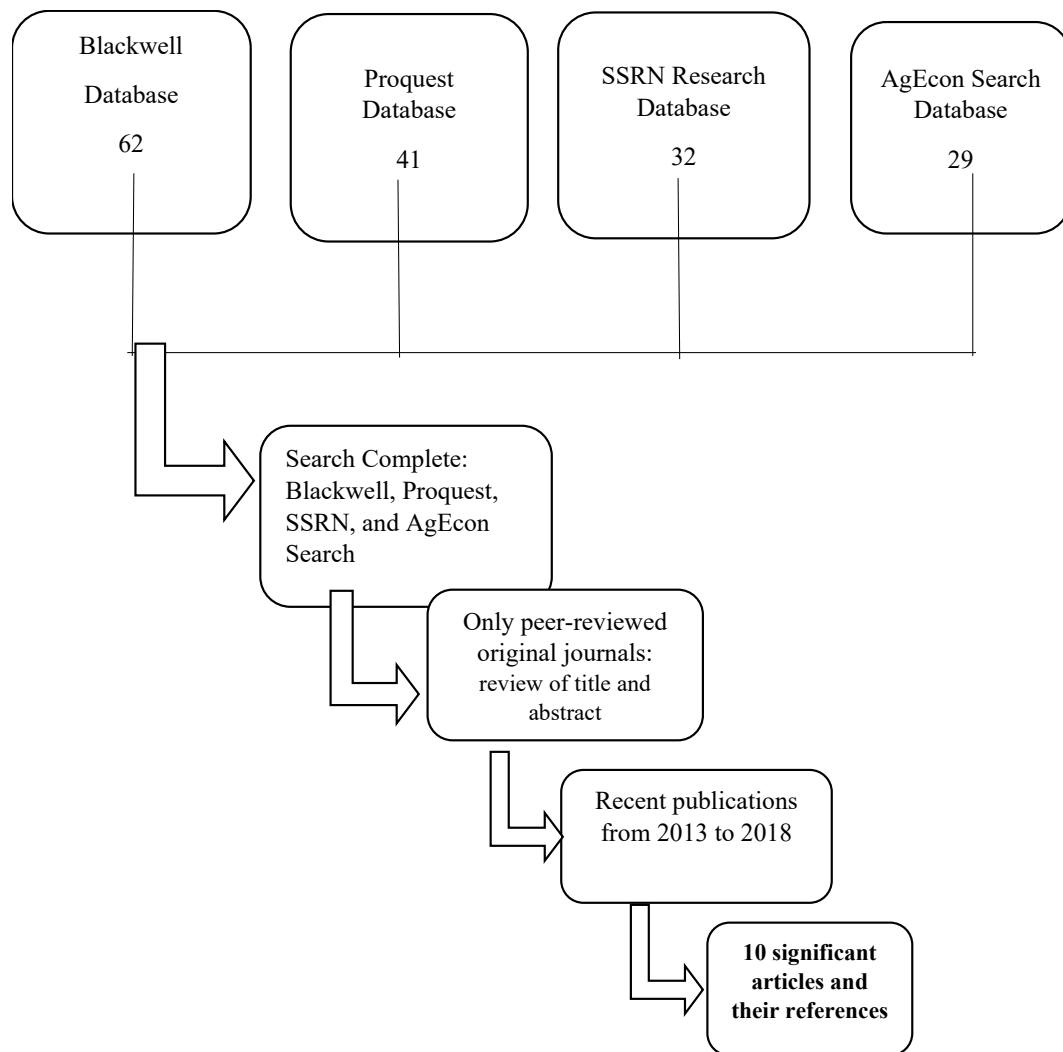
Blackwell Database
62

Proquest Database
41

SSRN Research Database
32

AgEcon Search Database
29

Search Complete: Blackwell, Proquest, SSRN, and AgEcon Search

Only peer-reviewed original journals: review of title and abstract

Recent publications from 2013 to 2018

**10 significant articles and their references**